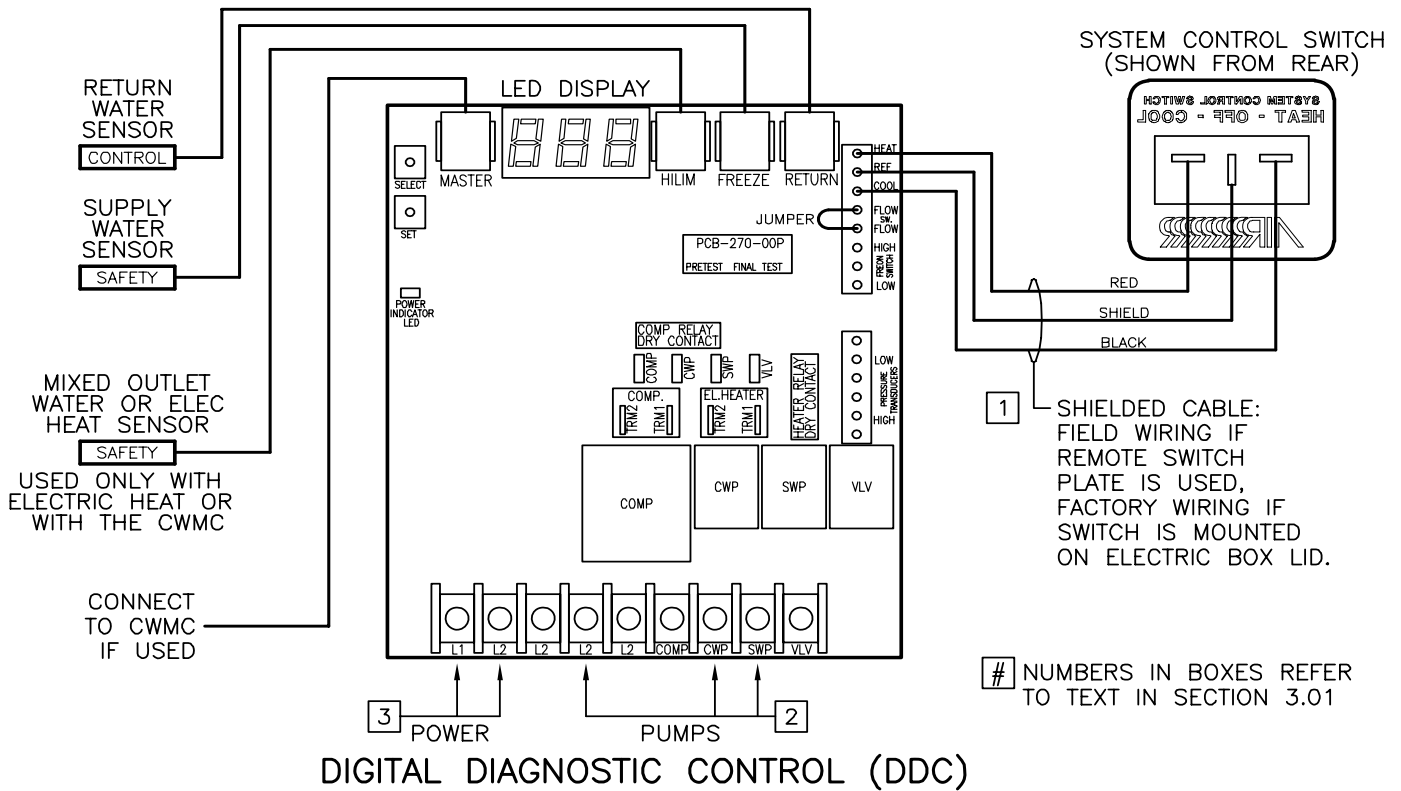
RETURN WATER SENSOR
CONTROL

SUPPLY WATER SENSOR
SAFETY

MIXED OUTLET WATER OR ELEC HEAT SENSOR
SAFETY
USED ONLY WITH ELECTRIC HEAT OR WITH THE CWMC

CONNECT TO CWMC IF USED

LED DISPLAY

SELECT
SET
MASTER
HILIM
FREEZE
RETURN

POWER INDICATOR LED

HEAT
OFF
COOL
FLOW SW. FLOW
HIGH
FREON SWITCH
LOW
JUMPER

PCB-270-00P
PRETEST FINAL TEST

COMP RELAY DRY CONTACT
COMP
CWP
SWP
VLV

LOW
PRESSURE TRANSDUCERS
HIGH

COMP.
TRM2
TRM1
EL.HEATER
TRM2
TRM1
HEATER RELAY DRY CONTACT

COMP
CWP
SWP
VLV

L1
L2
L2
L2
L2
COMP
CWP
SWP
VLV

3 POWER
PUMPS 2

DIGITAL DIAGNOSTIC CONTROL (DDC)

SYSTEM CONTROL SWITCH (SHOWN FROM REAR)
SYSTEM CONTROL SWITCH
HEAT - OFF - COOL

RED
SHIELD
BLACK

1 SHIELDED CABLE: FIELD WIRING IF REMOTE SWITCH PLATE IS USED, FACTORY WIRING IF SWITCH IS MOUNTED ON ELECTRIC BOX LID.

# NUMBERS IN BOXES REFER TO TEXT IN SECTION 3.01